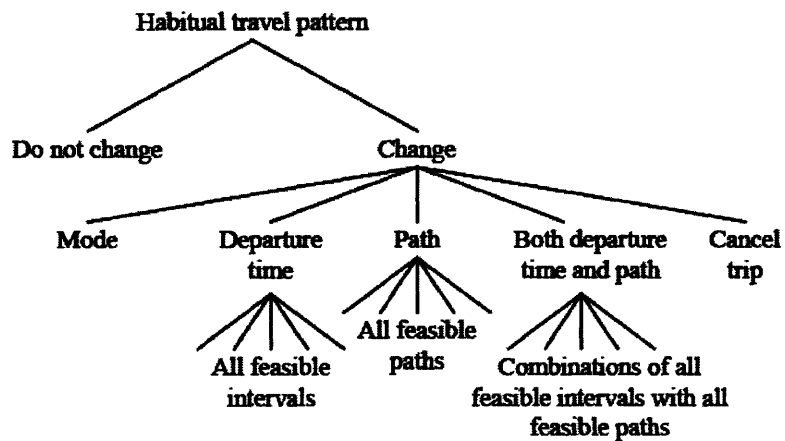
Habitual travel pattern

Do not change

Change

Mode

Departure time

Path

Both departure time and path

Cancel trip

All feasible intervals

All feasible paths

Combinations of all feasible intervals with all feasible paths